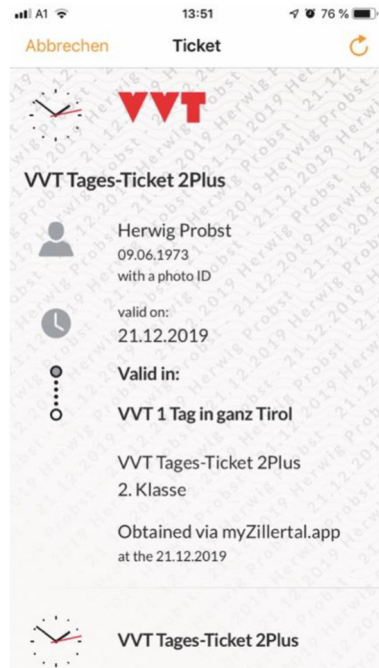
A1 13:51 76 %

Abbrechen Ticket

VVT

VVT Tages-Ticket 2Plus

Herwig Probst
09.06.1973
with a photo ID

valid on:
21.12.2019

Valid in:

VVT 1 Tag in ganz Tirol

VVT Tages-Ticket 2Plus
2. Klasse

Obtained via myZillertal.app
at the 21.12.2019

VVT Tages-Ticket 2Plus